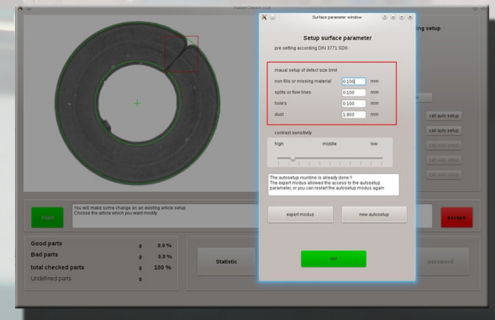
Surface parameter window

Setup surface parameter

pre setting according DIN 3771 SDA

maual setup of defect size limit

non fills or missing material 0.100 mm

splits or flow lines 0.100 mm

hole's 0.100 mm

dust 1.000 mm

contrast sensitivity

high middle low

The autosetup routine is already done !
The expert modus allowed the access to the autosetup parameter, or you can restart the autosetup modus again

expert modus

new autosetup

ok

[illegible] setup

call auto setup

call auto setup

You will make some change on an existing article setup
Choose the article which you want modify

Good parts 0 0.0 %

Bad parts 0 0.0 %

total checked parts 0 100 %

Undefined parts 0

Statistic